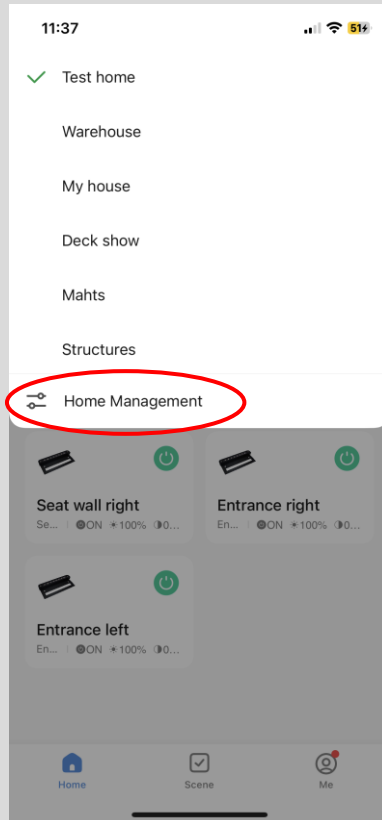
11:37

51

Test home

Warehouse

My house

Deck show

Mahts

Structures

Home Management

Seat wall right
Se... | ON 100% 0...

Entrance right
En... | ON 100% 0...

Entrance left
En... | ON 100% 0...

Home

Scene

Me